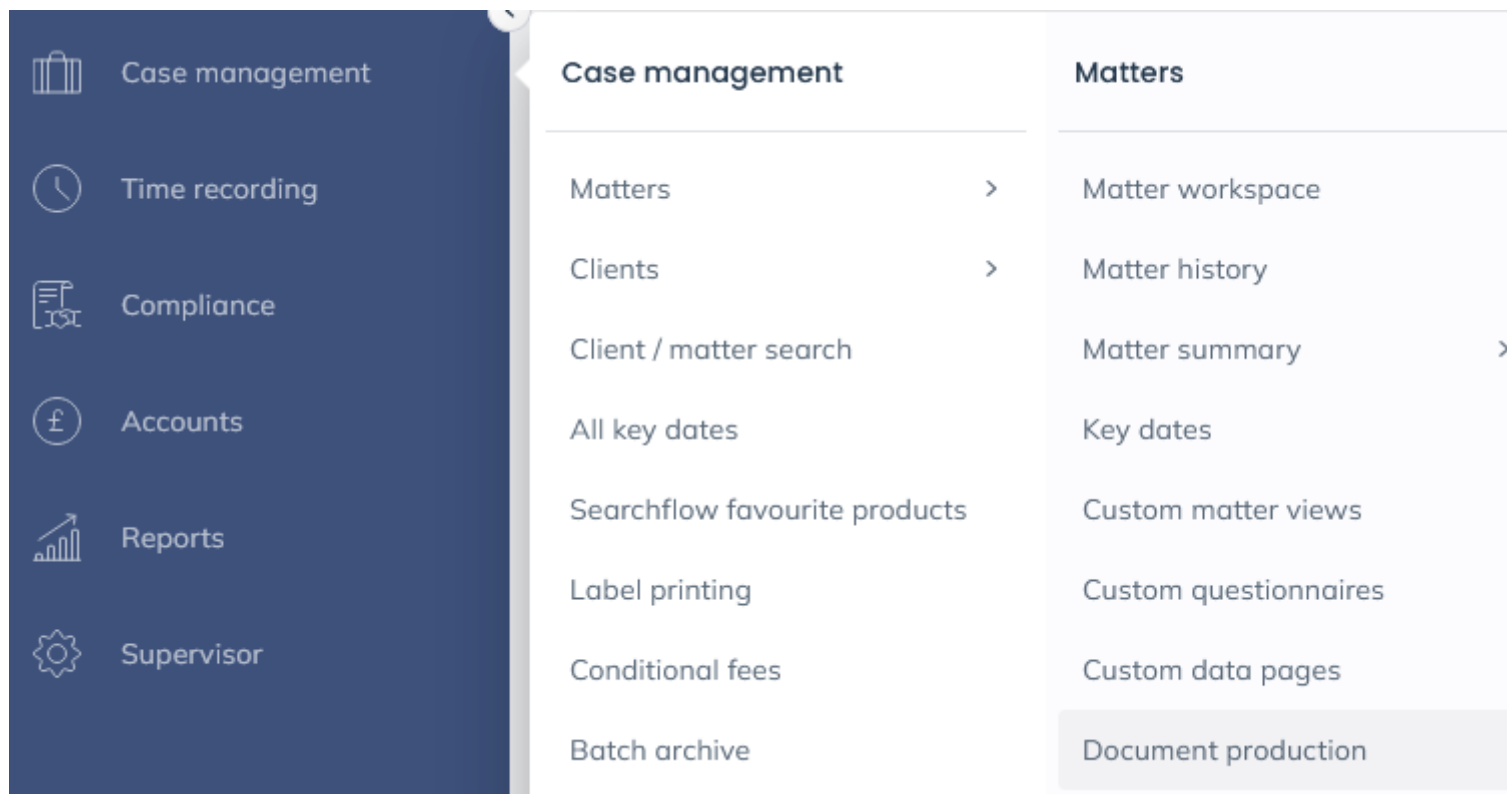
Case management
Time recording
Compliance
Accounts
Reports
Supervisor

Case management

Matters >
Clients >
Client / matter search
All key dates
Searchflow favourite products
Label printing
Conditional fees
Batch archive

Matters

Matter workspace
Matter history
Matter summary >
Key dates
Custom matter views
Custom questionnaires
Custom data pages
Document production